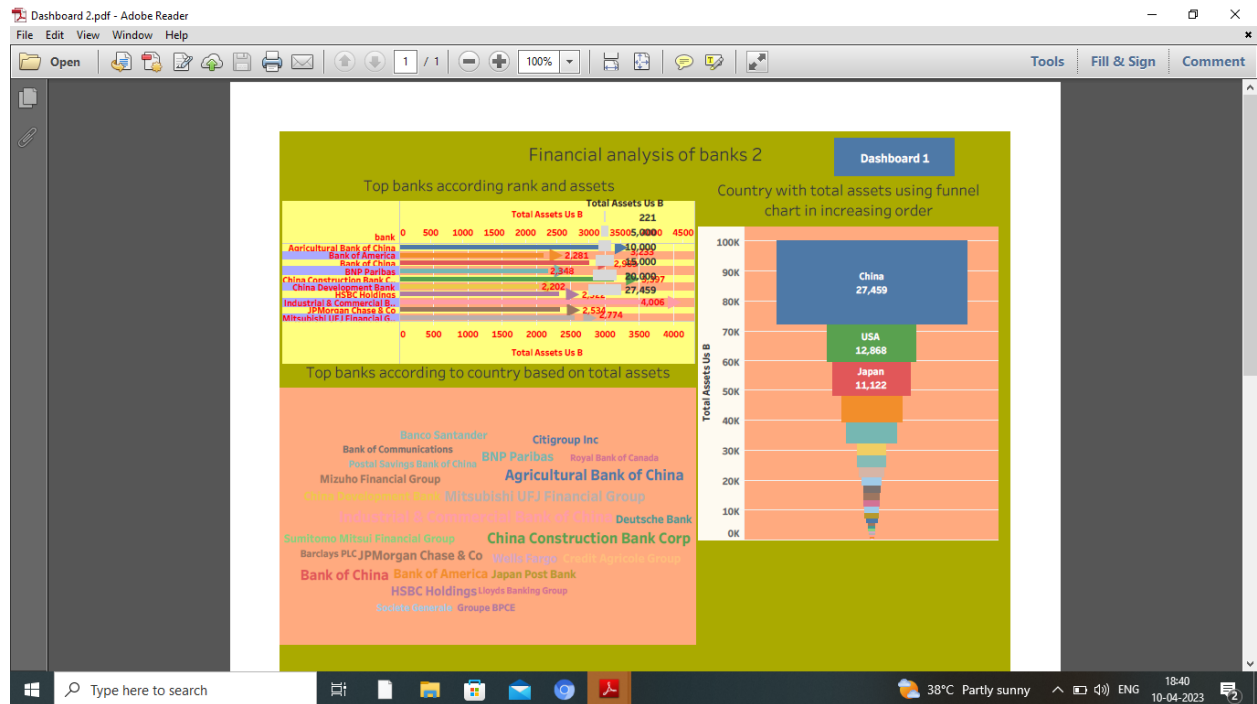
Dashboard 2.pdf - Adobe Reader

File Edit View Window Help

Open 1 / 1 100% Tools Fill & Sign Comment

Financial analysis of banks 2

Dashboard 1

Top banks according rank and assets

Total Assets Us B

Total Assets Us B
221
5,000
10,000
15,000
20,000
27,459

bank

0 500 1000 1500 2000 2500 3000 3500 4000 4500

Agricultural Bank of China
Bank of America
Bank of China
BNP Paribas
China Construction Bank C..
China Development Bank
HSBC Holdings
Industrial & Commercial B..
JPMorgan Chase & Co
Mitsubishi UFJ Financial G..

3,233
2,281
2,9
2,348
2,997
2,202
2,522
4,006
2,534
2,774

0 500 1000 1500 2000 2500 3000 3500 4000

Total Assets Us B

Top banks according to country based on total assets

Banco Santander
Citigroup Inc
Bank of Communications
BNP Paribas
Royal Bank of Canada
Postal Savings Bank of China
Agricultural Bank of China
Mizuho Financial Group
China Development Bank
Mitsubishi UFJ Financial Group
Industrial & Commercial Bank of China
Deutsche Bank
Sumitomo Mitsui Financial Group
China Construction Bank Corp
Barclays PLC
JPMorgan Chase & Co
Wells Fargo
Credit Agricole Group
Bank of China
Bank of America
Japan Post Bank
HSBC Holdings
Lloyds Banking Group
Societe Generale
Groupe BPCE

Country with total assets using funnel chart in increasing order

100K
90K
80K
70K
60K
50K
40K
30K
20K
10K
0K

Total Assets Us B

China
27,459
USA
12,868
Japan
11,122

Type here to search

38°C Partly sunny ENG 18:40 10-04-2023